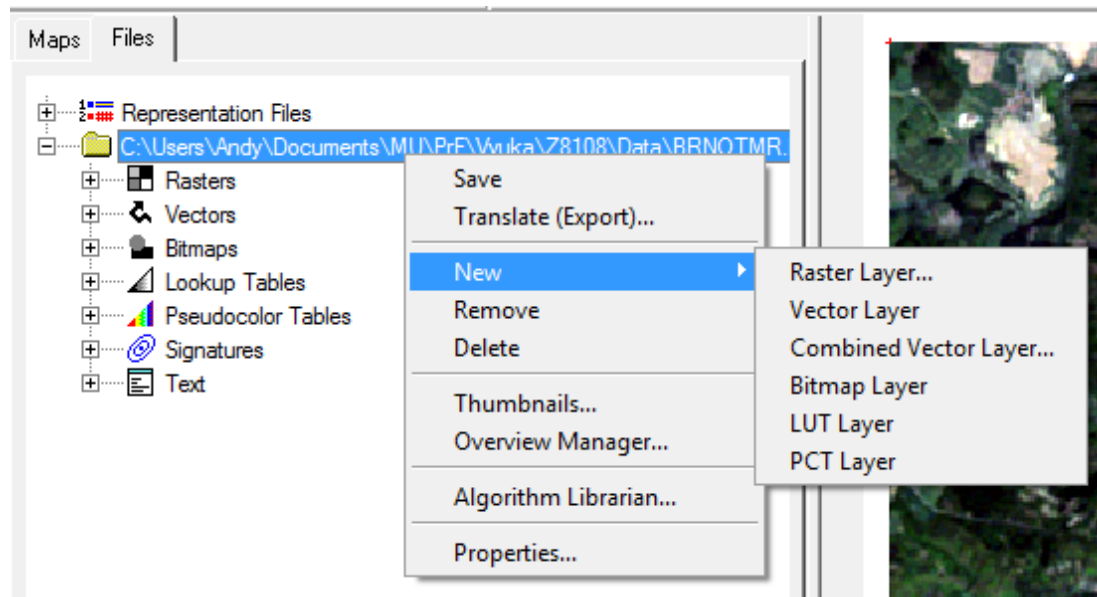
Maps Files

Representation Files
C:\Users\Andy\Documents\MU\PrF\Vyuka\Z8108\Data\BRNOTMR.
Rasters
Vectors
Bitmaps
Lookup Tables
Pseudocolor Tables
Signatures
Text

Save
Translate (Export)...
New
Remove
Delete
Thumbnails...
Overview Manager...
Algorithm Librarian...
Properties...

Raster Layer...
Vector Layer
Combined Vector Layer...
Bitmap Layer
LUT Layer
PCT Layer